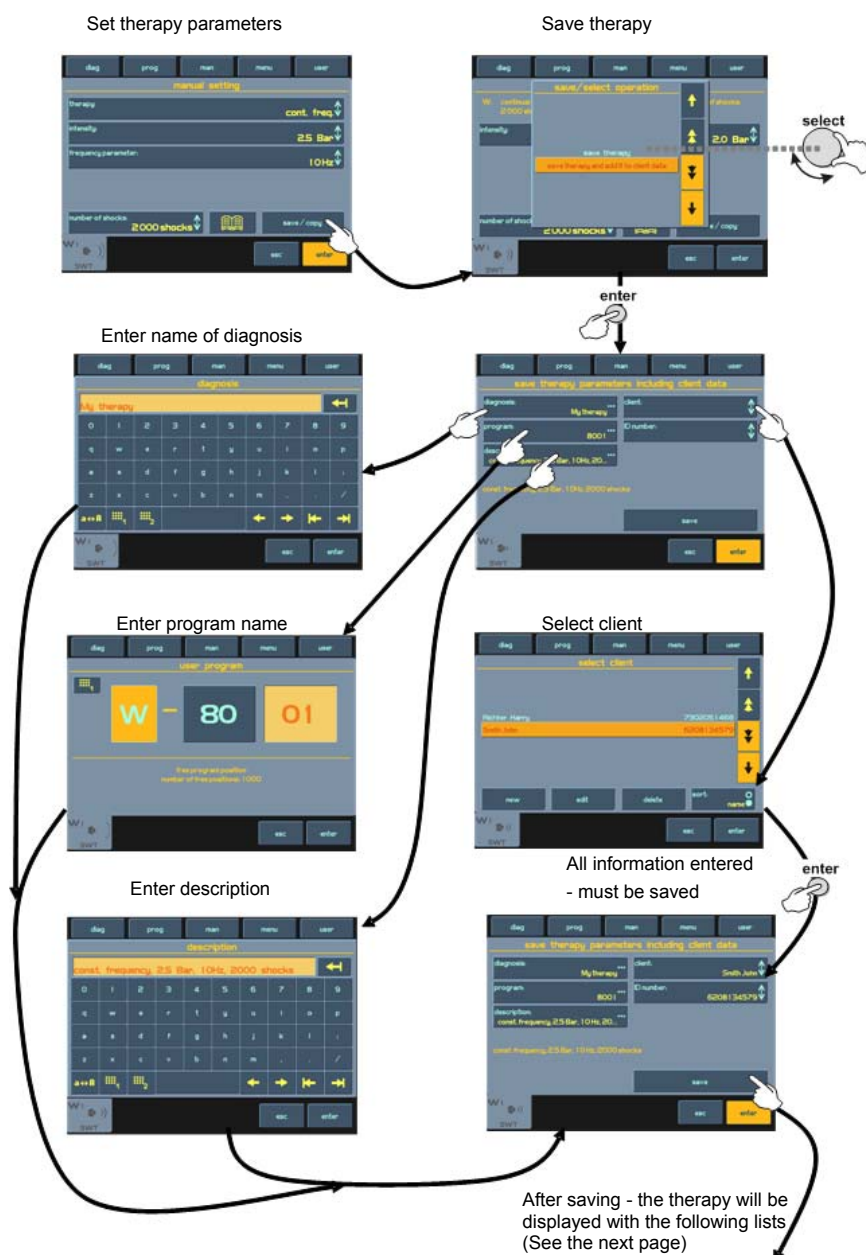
Set therapy parameters

diag prog man menu user

manual setting

therapy
cont. freq.

intensity
2.5 Bar

frequency parameter
10Hz

number of shocks
2000 shocks

save / copy

esc enter

Save therapy

diag prog man menu user

save/select operation

save therapy

save therapy and add it to client data

2.0 Bar

2000 shocks

esc enter

select

enter

Enter name of diagnosis

diag prog man menu user

diagnosis

My therapy

0 1 2 3 4 5 6 7 8 9

q w e r t y u i o p

a s d f g h j k l

z x c v b n m . /

esc enter

diag prog man menu user

save therapy parameters including client data

diagnosis
My therapy

client

program
8001

ID number

const. frequency, 2.5 Bar, 10Hz, 2000 shocks

save

esc enter

Enter program name

diag prog man menu user

user program

W - 80 01

free program position
number of free positions: 1000

esc enter

Select client

diag prog man menu user

select client

Richter Harry 7302051468

Smith John 6208134579

new edit delete sort name

esc enter

All information entered
- must be saved

enter

Enter description

diag prog man menu user

description

const. frequency, 2.5 Bar, 10Hz, 2000 shocks

0 1 2 3 4 5 6 7 8 9

q w e r t y u i o p

a s d f g h j k l

z x c v b n m . /

esc enter

diag prog man menu user

save therapy parameters including client data

diagnosis
My therapy

client
Smith John

program
8001

ID number
6208134579

description
const. frequency, 2.5 Bar, 10Hz, 20...

const. frequency, 2.5 Bar, 10Hz, 2000 shocks

save

esc enter

After saving - the therapy will be displayed with the following lists
(See the next page)